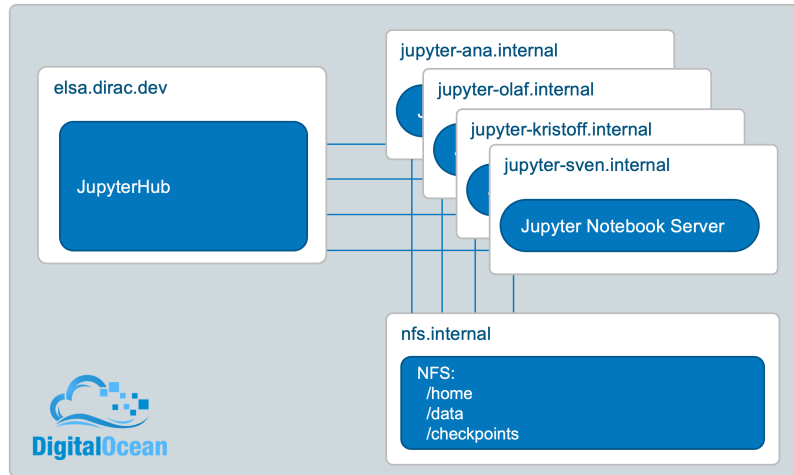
elsa.dirac.dev

JupyterHub

jupyter-ana.internal

jupyter-olaf.internal

jupyter-kristoff.internal

jupyter-sven.internal

Jupyter Notebook Server

nfs.internal

NFS:
/home
/data
/checkpoints

DigitalOcean